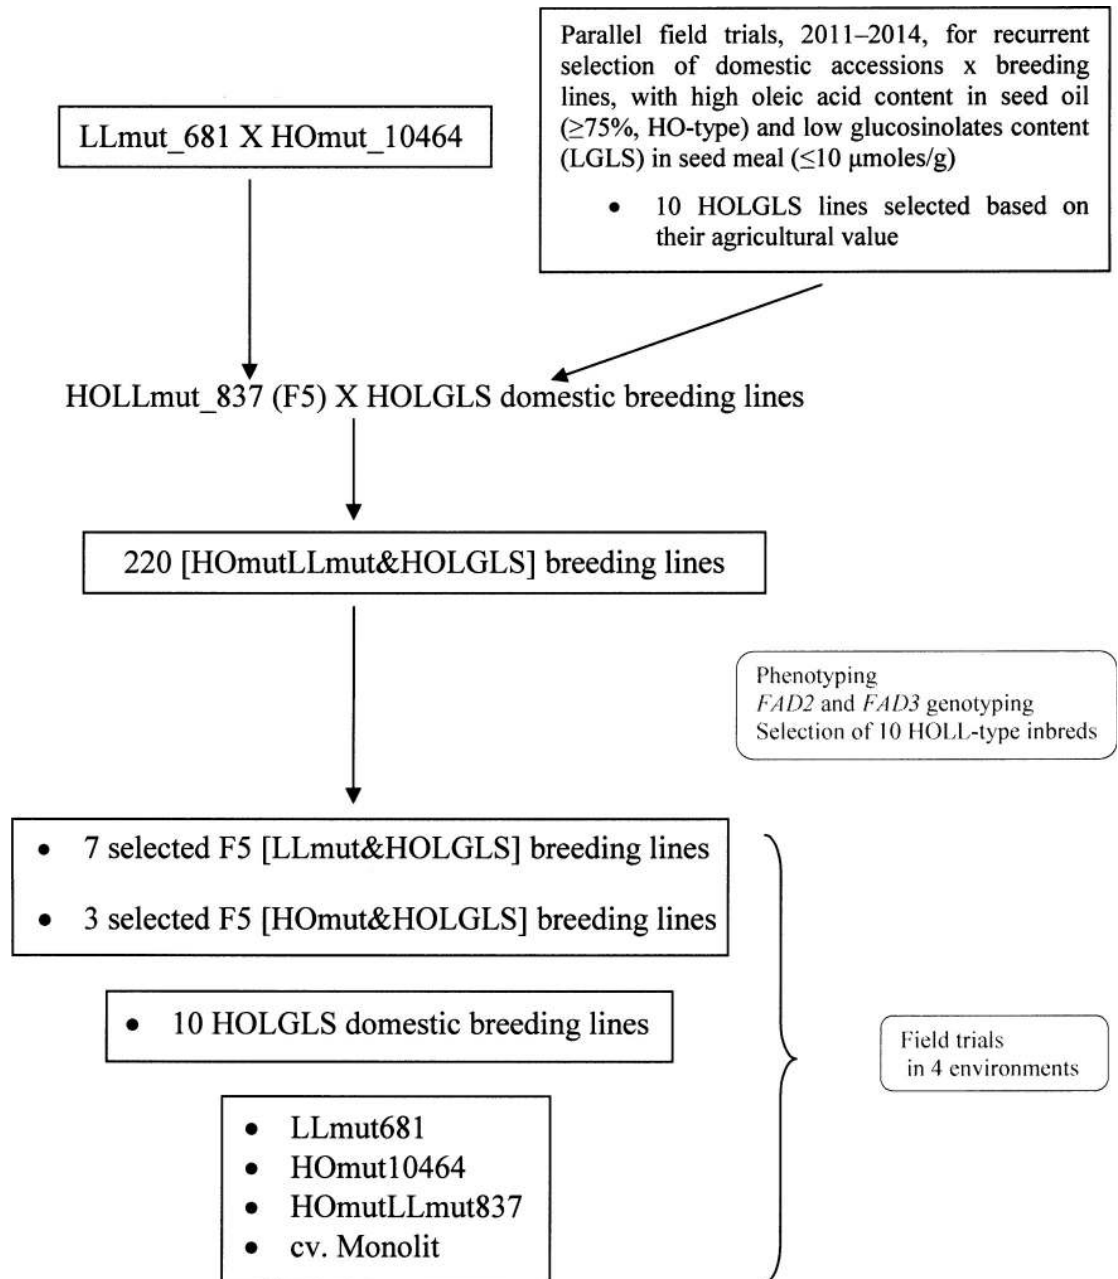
Parallel field trials, 2011–2014, for recurrent selection of domestic accessions x breeding lines, with high oleic acid content in seed oil (≥75%, HO-type) and low glucosinolates content (LGLS) in seed meal (≤10 μmoles/g)

• 10 HOLGLS lines selected based on their agricultural value

LLmut_681 X HOmut_10464

HOLLmut_837 (F5) X HOLGLS domestic breeding lines

220 [HOmutLLmut&HOLGLS] breeding lines

Phenotyping
*FAD2* and *FAD3* genotyping
Selection of 10 HOLL-type inbreds

• 7 selected F5 [LLmut&HOLGLS] breeding lines
• 3 selected F5 [HOmut&HOLGLS] breeding lines

• 10 HOLGLS domestic breeding lines

• LLmut681
• HOmut10464
• HOmutLLmut837
• cv. Monolit

Field trials in 4 environments